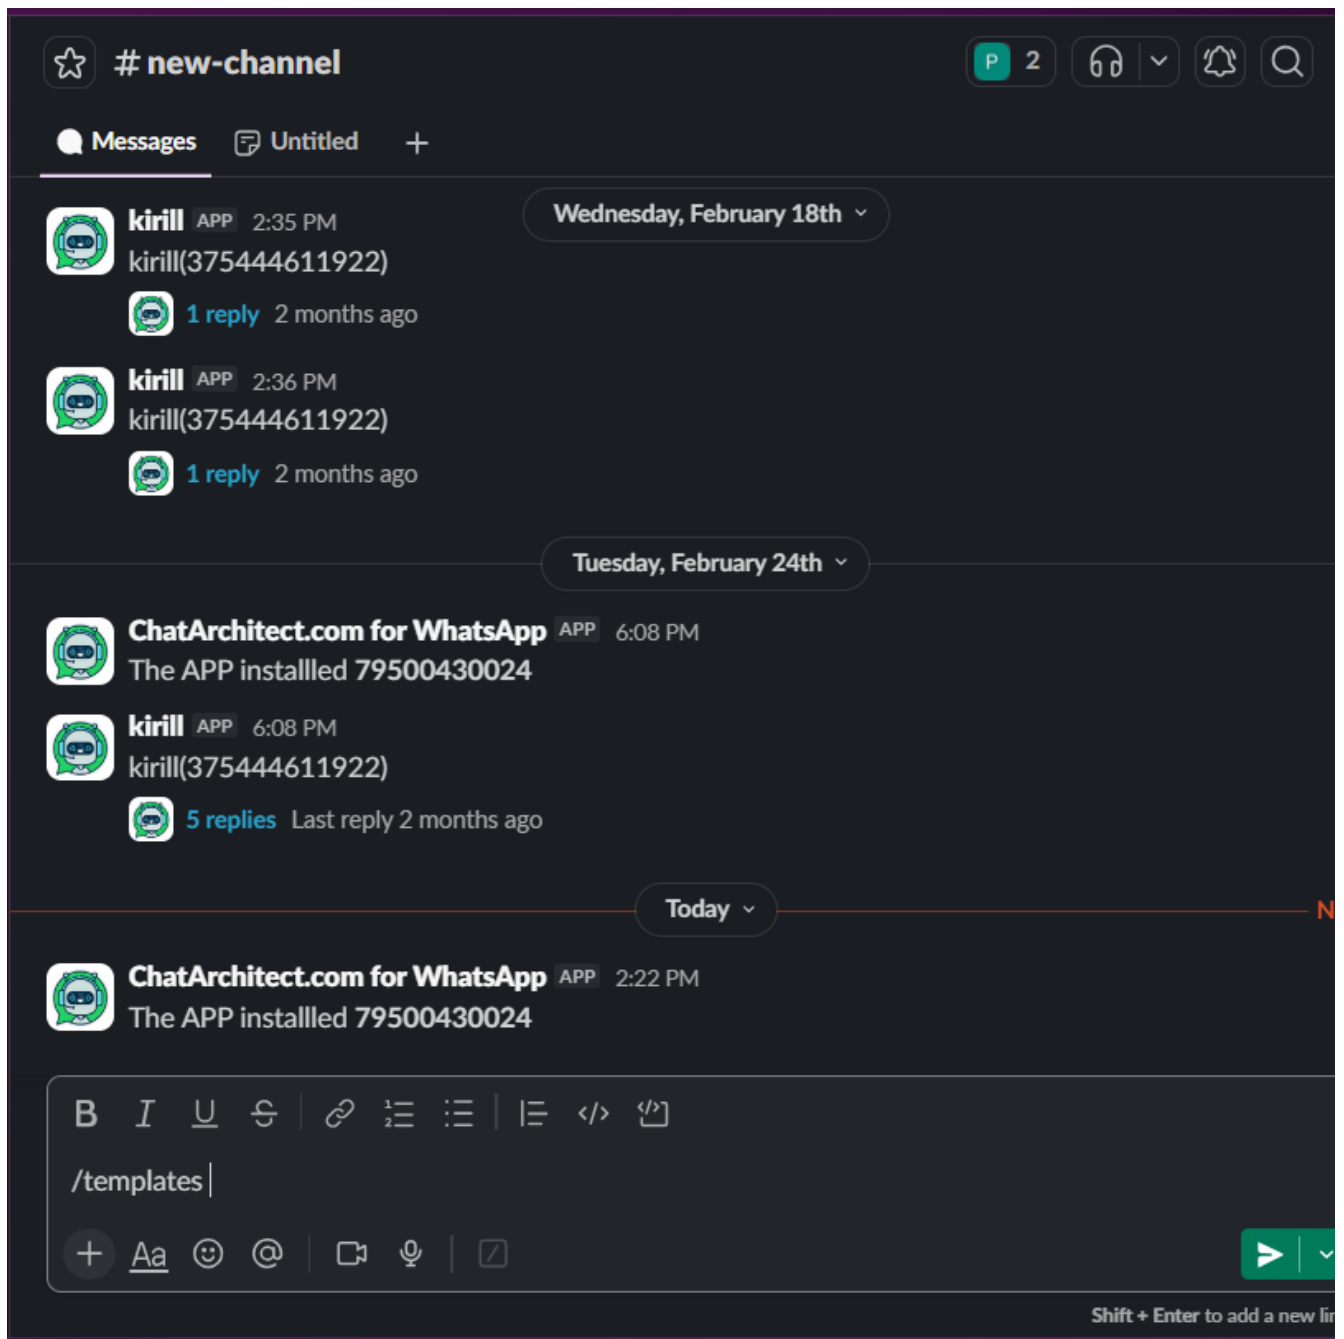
# new-channel

P 2

Messages Untitled +

Wednesday, February 18th

kirill APP 2:35 PM
kirill(375444611922)
1 reply 2 months ago

kirill APP 2:36 PM
kirill(375444611922)
1 reply 2 months ago

Tuesday, February 24th

ChatArchitect.com for WhatsApp APP 6:08 PM
The APP installled 79500430024

kirill APP 6:08 PM
kirill(375444611922)
5 replies Last reply 2 months ago

Today

N

ChatArchitect.com for WhatsApp APP 2:22 PM
The APP installled 79500430024

/templates

Aa

Shift + Enter to add a new li